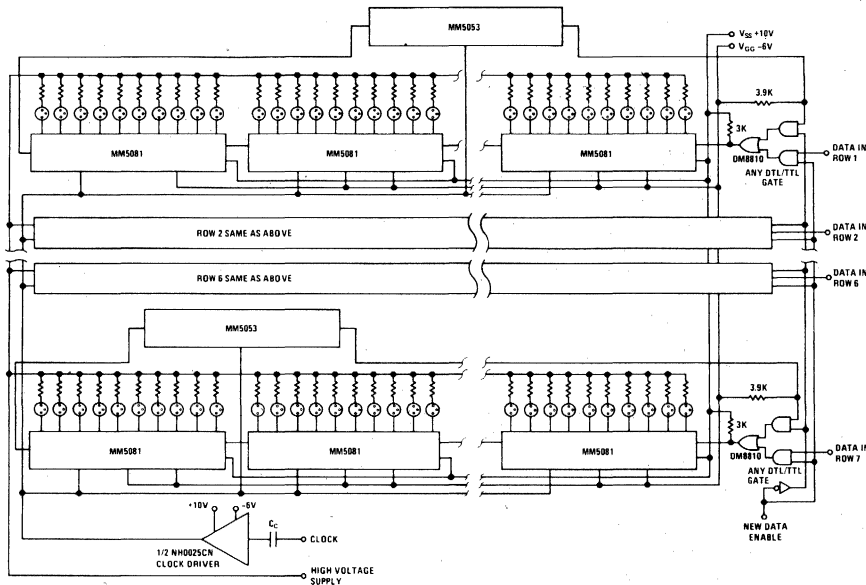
MM5053

$V_{SS}$ +10V
$V_{GG}$ −6V

3.9K

3K

MM5081

MM5081

MM5081

DM8810

ANY DTL/TTL GATE

DATA IN ROW 1

ROW 2 SAME AS ABOVE

DATA IN ROW 2

ROW 6 SAME AS ABOVE

DATA IN ROW 6

MM5053

3.9K

3K

MM5081

MM5081

MM5081

DM8810

ANY DTL/TTL GATE

DATA IN ROW 7

NEW DATA ENABLE

+10V

−6V

$C_C$

CLOCK

1/2 NH0025CN CLOCK DRIVER

HIGH VOLTAGE SUPPLY